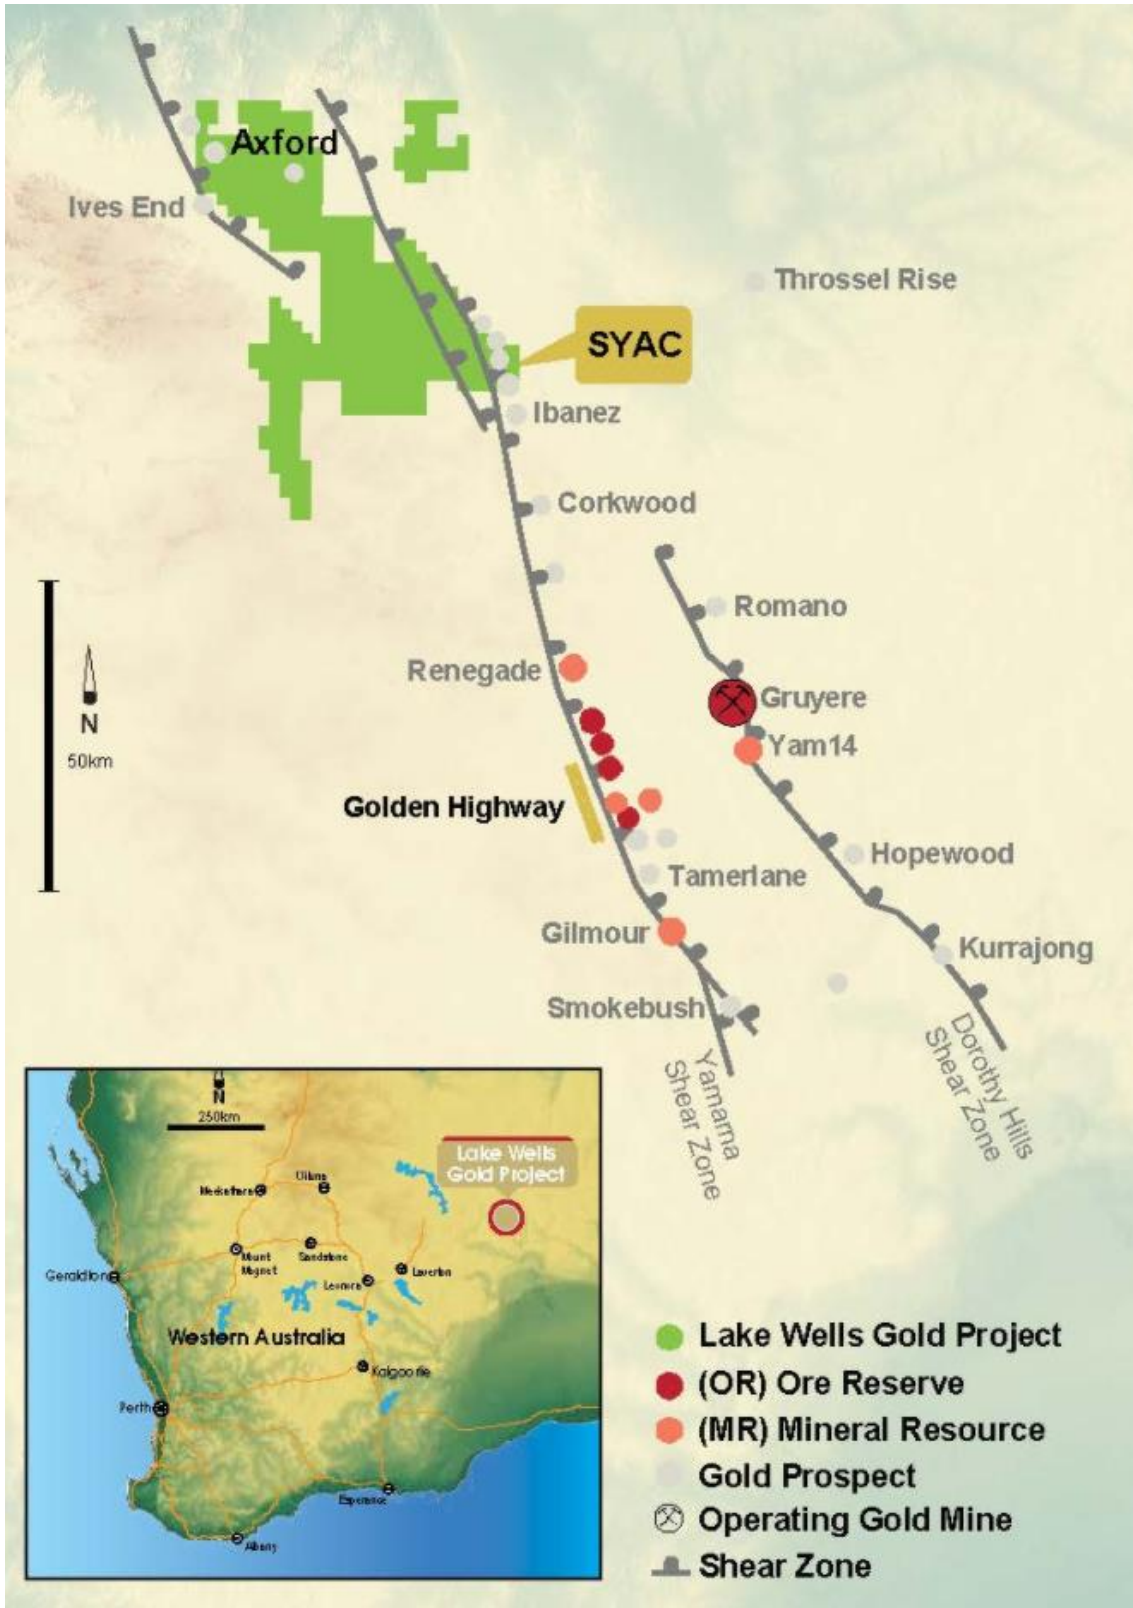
Axford
Ives End
Throssel Rise
SYAC
Ibanez
Corkwood
Romano
Renegade
Gruyere
Yam14
N
50km
Golden Highway
Hopewood
Tamerlane
Gilmour
Kurrajong
Smokebush
Yamarna Shear Zone
Dorothy Hills Shear Zone

N
250km
Lake Wells Gold Project
Meekatharra
Wiluna
Mount Magnet
Sandstone
Laverton
Leonora
Geraldton
Western Australia
Kalgoorlie
Perth
Esperance
Albany

Lake Wells Gold Project
(OR) Ore Reserve
(MR) Mineral Resource
Gold Prospect
Operating Gold Mine
Shear Zone